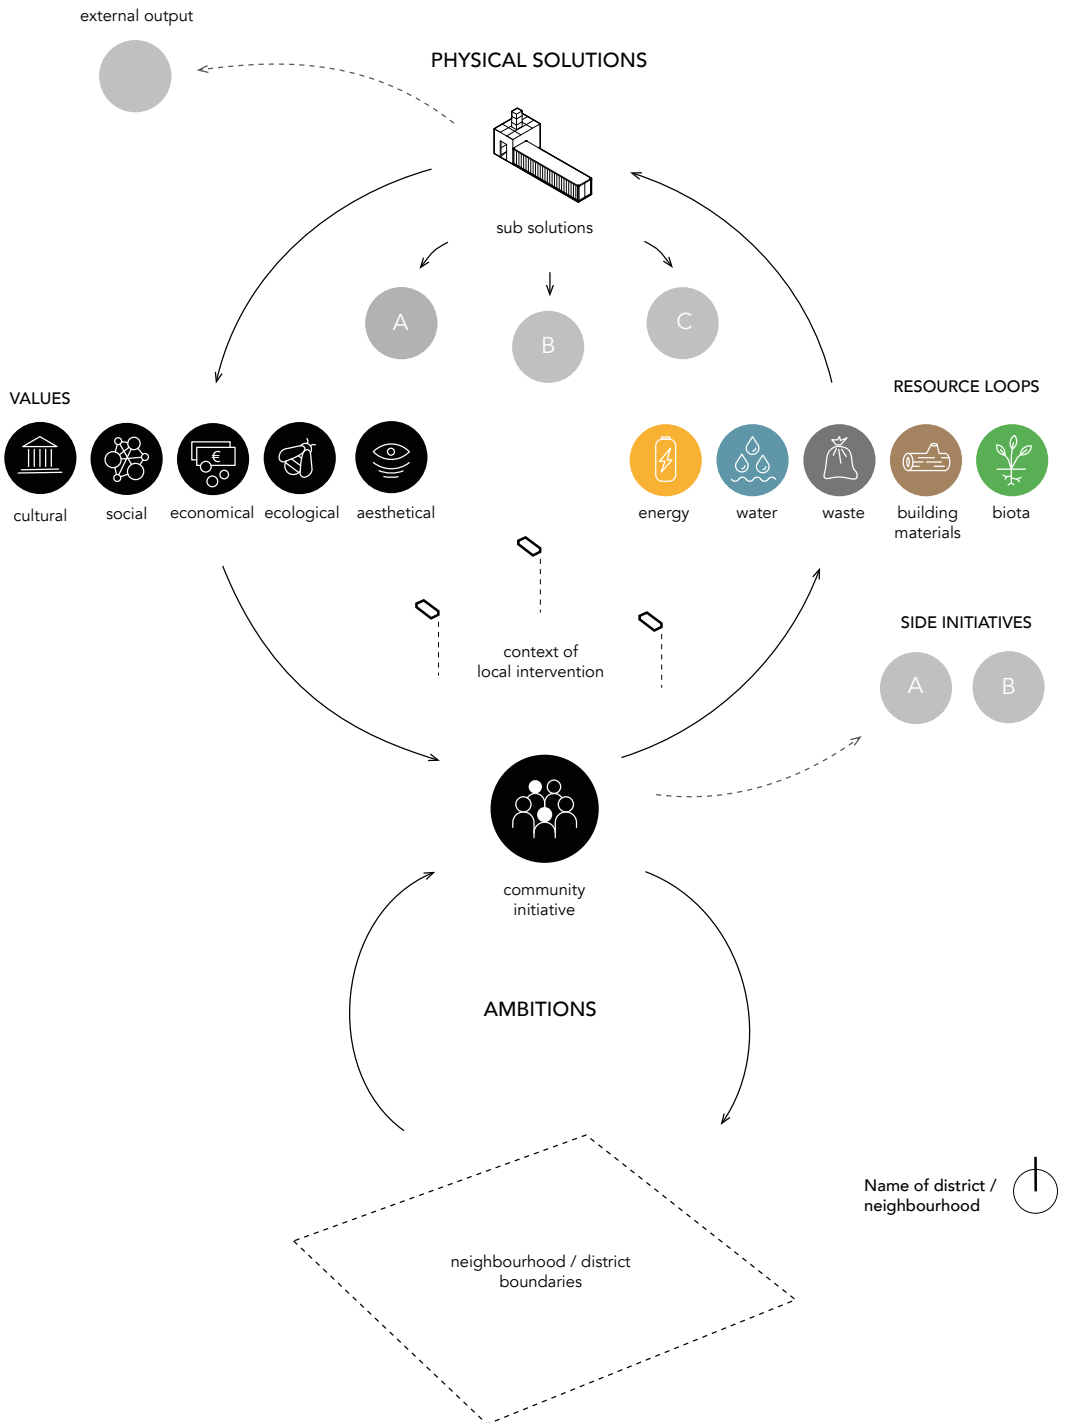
external output

PHYSICAL SOLUTIONS

sub solutions

A

B

C

VALUES

cultural

social

economical

ecological

aesthetical

RESOURCE LOOPS

energy

water

waste

building materials

biota

context of local intervention

SIDE INITIATIVES

A

B

community initiative

AMBITIONS

Name of district / neighbourhood

neighbourhood / district boundaries